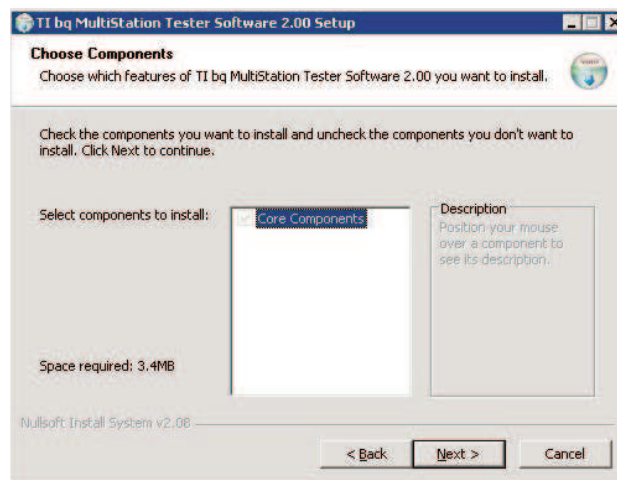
TI bq MultiStation Tester Software 2.00 Setup

Choose Components

Choose which features of TI bq MultiStation Tester Software 2.00 you want to install.

Check the components you want to install and uncheck the components you don't want to install. Click Next to continue.

Select components to install:

Core Components

Description

Position your mouse over a component to see its description.

Space required: 3.4MB

Nullsoft Install System v2.08

< Back

Next >

Cancel